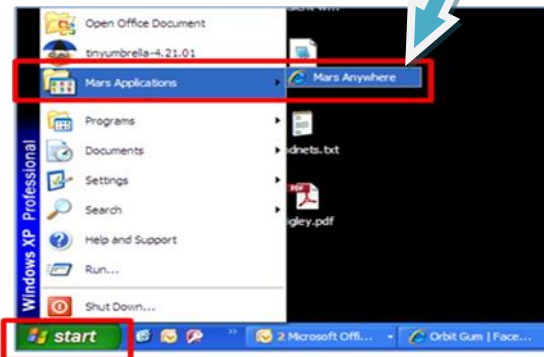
Open Office Document
tinyumbrella-4.21.01
Mars Applications
Mars Anywhere
Programs
Documents
Settings
Search
Help and Support
Run...
Shut Down...
Windows XP Professional
dnets.txt
PDF
gley.pdf
start
2 Microsoft Offi...
Orbit Gum | Face...